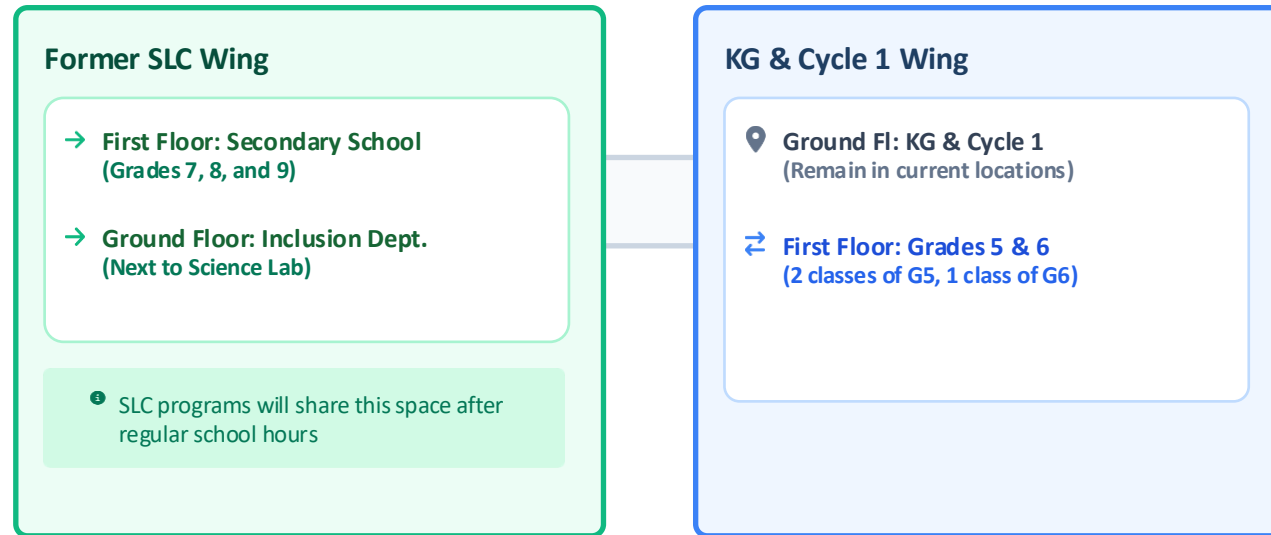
Former SLC Wing

→ First Floor: Secondary School
(Grades 7, 8, and 9)

→ Ground Floor: Inclusion Dept.
(Next to Science Lab)

SLC programs will share this space after regular school hours

KG & Cycle 1 Wing

Ground Fl: KG & Cycle 1
(Remain in current locations)

⇄ First Floor: Grades 5 & 6
(2 classes of G5, 1 class of G6)